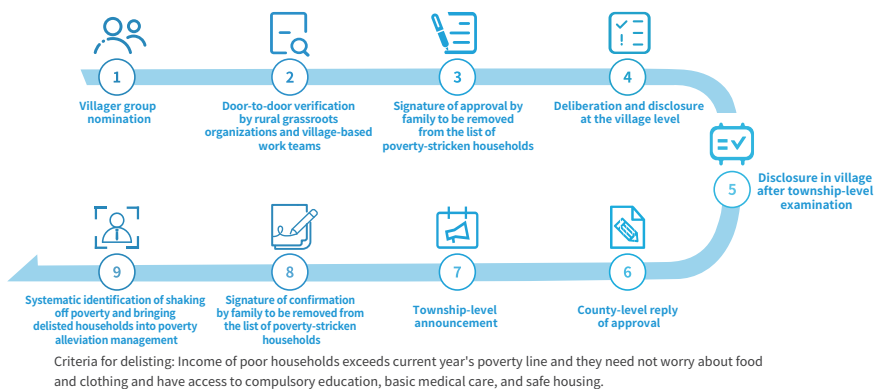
1
Villager group nomination

2
Door-to-door verification by rural grassroots organizations and village-based work teams

3
Signature of approval by family to be removed from the list of poverty-stricken households

4
Deliberation and disclosure at the village level

5
Disclosure in village after township-level examination

6
County-level reply of approval

7
Township-level announcement

8
Signature of confirmation by family to be removed from the list of poverty-stricken households

9
Systematic identification of shaking off poverty and bringing delisted households into poverty alleviation management

Criteria for delisting: Income of poor households exceeds current year's poverty line and they need not worry about food and clothing and have access to compulsory education, basic medical care, and safe housing.